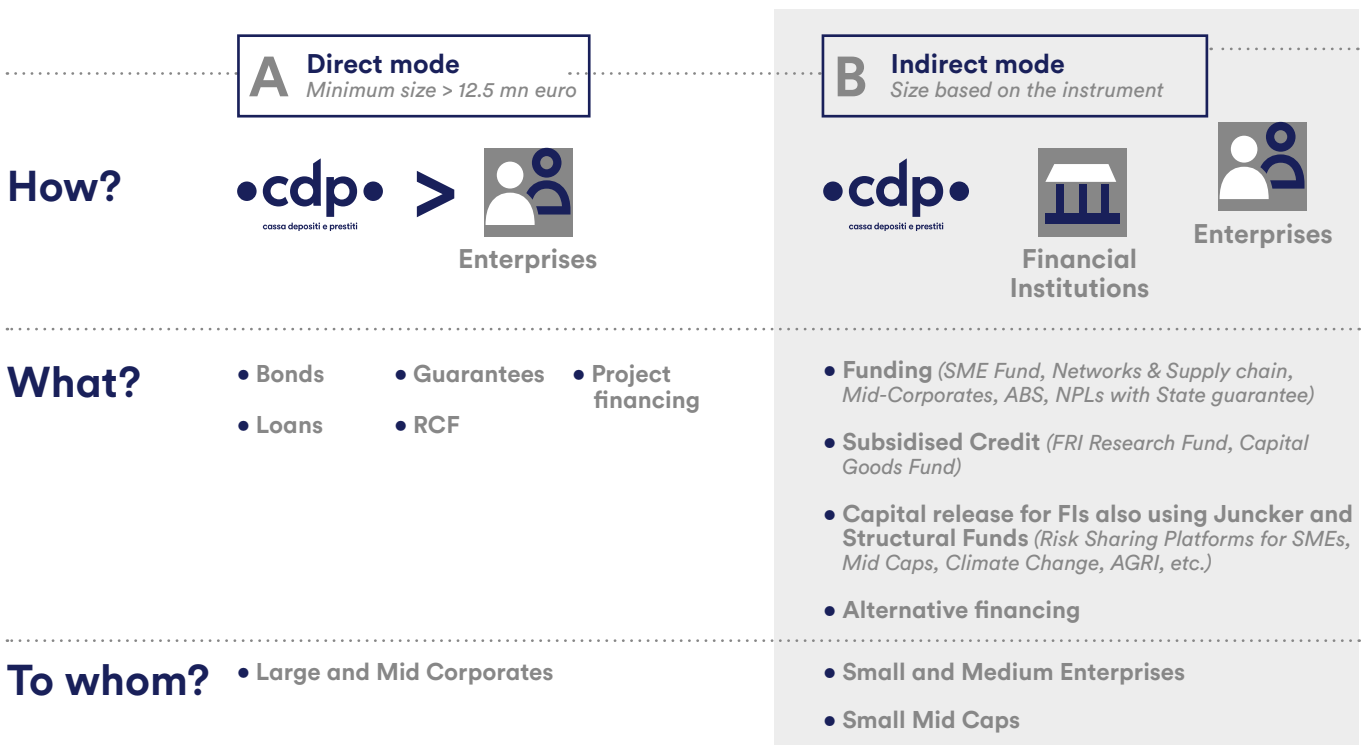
A Direct mode
Minimum size > 12.5 mn euro

B Indirect mode
Size based on the instrument

How?

•cdp•
cassa depositi e prestiti
>
Enterprises

•cdp•
cassa depositi e prestiti

Financial Institutions

Enterprises

What?

• Bonds
• Guarantees
• Project financing
• Loans
• RCF

• Funding *(SME Fund, Networks & Supply chain, Mid-Corporates, ABS, NPLs with State guarantee)*

• Subsidised Credit *(FRI Research Fund, Capital Goods Fund)*

• Capital release for FIs also using Juncker and Structural Funds *(Risk Sharing Platforms for SMEs, Mid Caps, Climate Change, AGRI, etc.)*

• Alternative financing

To whom?

• Large and Mid Corporates

• Small and Medium Enterprises

• Small Mid Caps